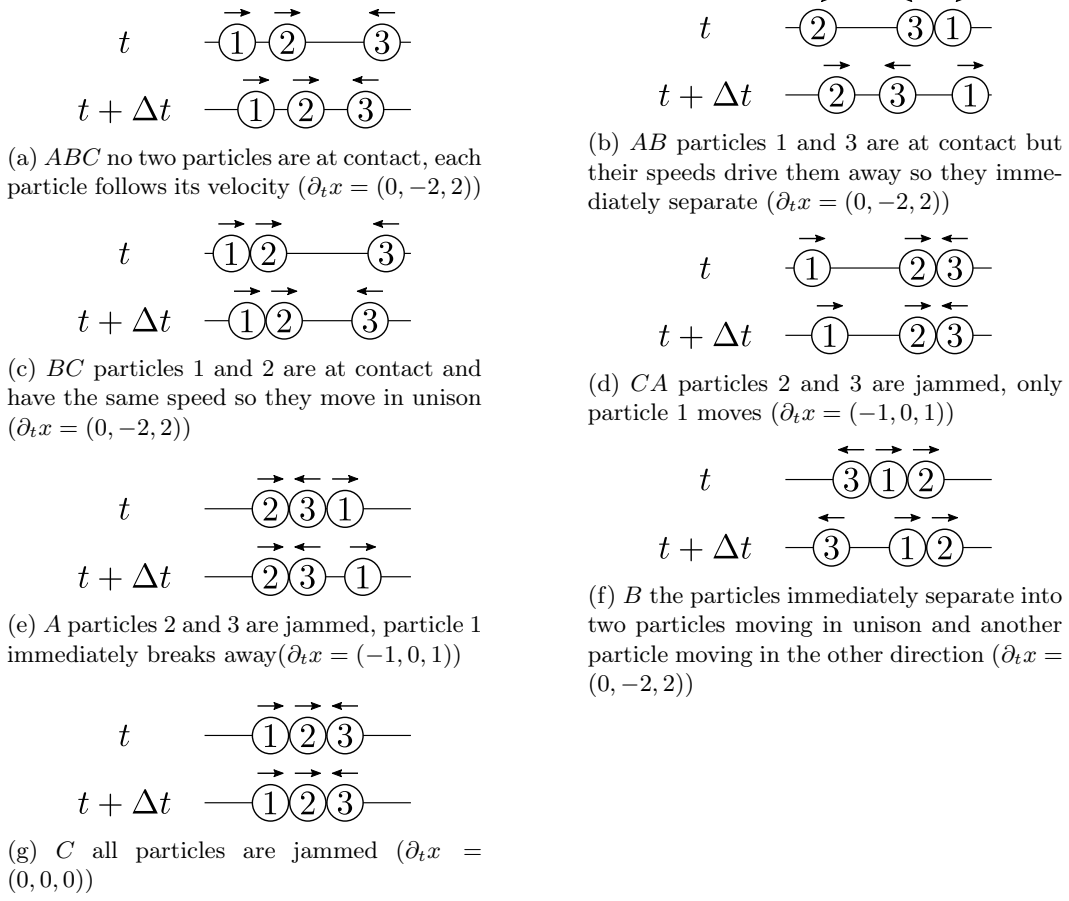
$t$ 1 2 3
$t + \Delta t$ 1 2 3

(a) $ABC$ no two particles are at contact, each particle follows its velocity ($\partial_t x = (0, -2, 2)$)

$t$ 2 3 1
$t + \Delta t$ 2 3 1

(b) $AB$ particles 1 and 3 are at contact but their speeds drive them away so they immediately separate ($\partial_t x = (0, -2, 2)$)

$t$ 1 2 3
$t + \Delta t$ 1 2 3

(c) $BC$ particles 1 and 2 are at contact and have the same speed so they move in unison ($\partial_t x = (0, -2, 2)$)

$t$ 1 2 3
$t + \Delta t$ 1 2 3

(d) $CA$ particles 2 and 3 are jammed, only particle 1 moves ($\partial_t x = (-1, 0, 1)$)

$t$ 2 3 1
$t + \Delta t$ 2 3 1

(e) $A$ particles 2 and 3 are jammed, particle 1 immediately breaks away($\partial_t x = (-1, 0, 1)$)

$t$ 3 1 2
$t + \Delta t$ 3 1 2

(f) $B$ the particles immediately separate into two particles moving in unison and another particle moving in the other direction ($\partial_t x = (0, -2, 2)$)

$t$ 1 2 3
$t + \Delta t$ 1 2 3

(g) $C$ all particles are jammed ($\partial_t x = (0, 0, 0)$)